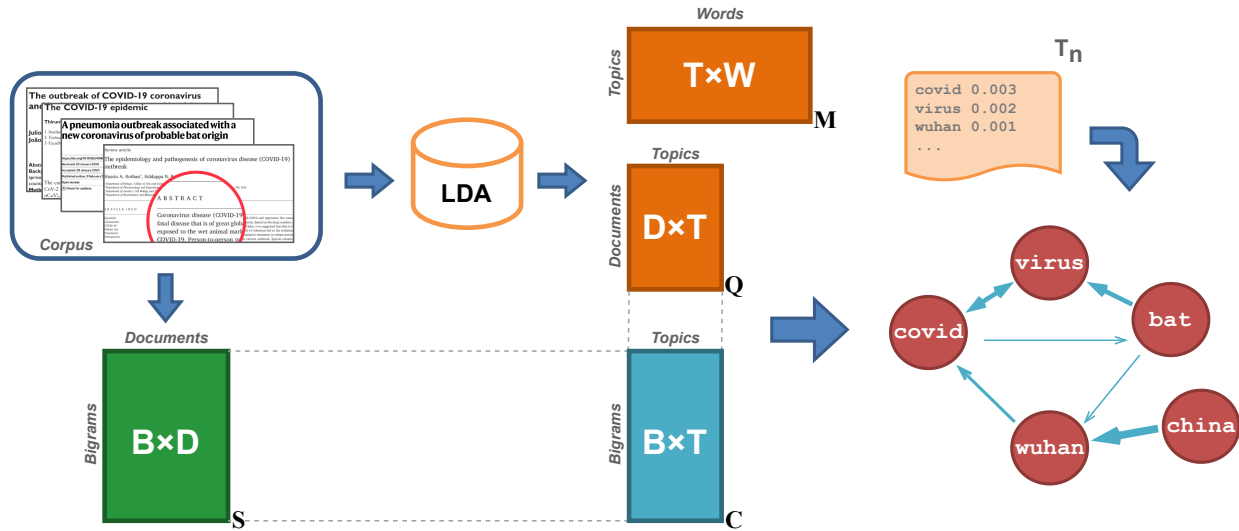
The outbreak of COVID-19 coronavirus

The COVID-19 epidemic

A pneumonia outbreak associated with a new coronavirus of probable bat origin

The epidemiology and pathogenesis of coronavirus disease (COVID-19) outbreak

ABSTRACT

Coronavirus disease (COVID-19

fatal disease that is of great glob

exposed to the wet animal mark

COVID-19. Person-to-person tr

Corpus

LDA

Words

Topics

T×W

M

Topics

Documents

D×T

Q

$T_n$

covid 0.003
virus 0.002
wuhan 0.001
...

Documents

Bigrams

B×D

S

Topics

Bigrams

B×T

C

virus

covid

bat

wuhan

china